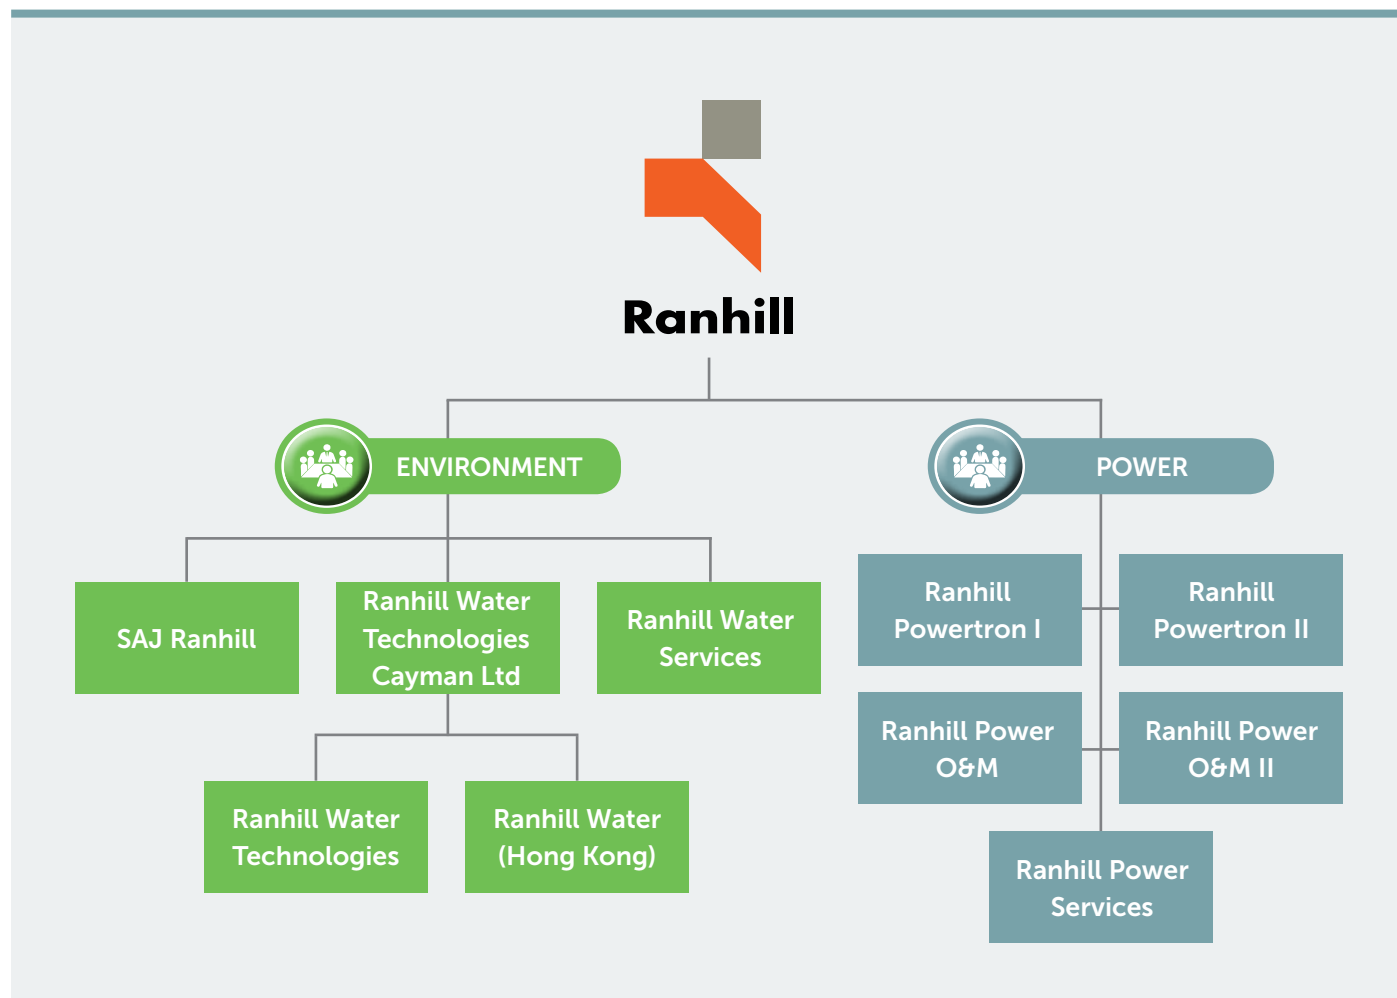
Ranhill

ENVIRONMENT

POWER

SAJ Ranhill

Ranhill Water Technologies Cayman Ltd

Ranhill Water Services

Ranhill Water Technologies

Ranhill Water (Hong Kong)

Ranhill Powertron I

Ranhill Powertron II

Ranhill Power O&M

Ranhill Power O&M II

Ranhill Power Services